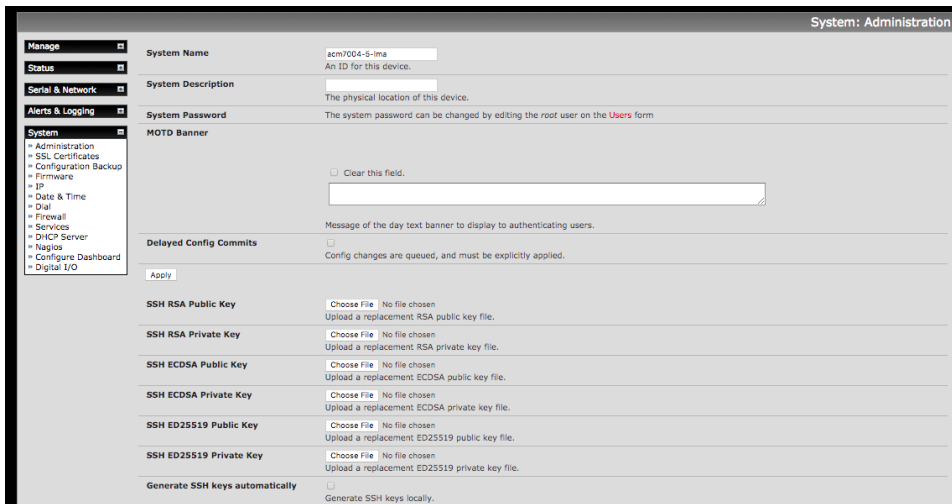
System: Administration

Manage
Status
Serial & Network
Alerts & Logging
System
» Administration
» SSL Certificates
» Configuration Backup
» Firmware
» IP
» Date & Time
» Dial
» Firewall
» Services
» DHCP Server
» Nagios
» Configure Dashboard
» Digital I/O

| | |
|---|---|
| System Name | acm7004-5-lmа An ID for this device. |
| System Description | The physical location of this device. |
| System Password | The system password can be changed by editing the root user on the Users form |
| MOTD Banner | Clear this field. Message of the day text banner to display to authenticating users. |
| Delayed Config Commits | Config changes are queued, and must be explicitly applied. |

Apply

| | |
|---|---|
| SSH RSA Public Key | Choose File No file chosen Upload a replacement RSA public key file. |
| SSH RSA Private Key | Choose File No file chosen Upload a replacement RSA private key file. |
| SSH ECDSA Public Key | Choose File No file chosen Upload a replacement ECDSA public key file. |
| SSH ECDSA Private Key | Choose File No file chosen Upload a replacement ECDSA private key file. |
| SSH ED25519 Public Key | Choose File No file chosen Upload a replacement ED25519 public key file. |
| SSH ED25519 Private Key | Choose File No file chosen Upload a replacement ED25519 private key file. |
| Generate SSH keys automatically | Generate SSH keys locally. |